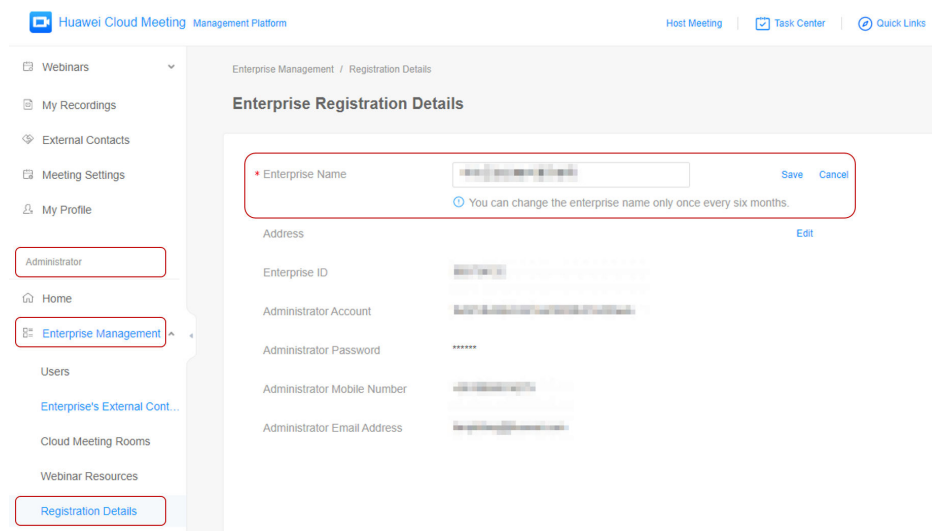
Huawei Cloud Meeting Management Platform

Host Meeting | Task Center | Quick Links

Webinars

My Recordings

External Contacts

Meeting Settings

My Profile

Administrator

Home

Enterprise Management

Users

Enterprise's External Cont...

Cloud Meeting Rooms

Webinar Resources

Registration Details

Enterprise Management / Registration Details

Enterprise Registration Details

* Enterprise Name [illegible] Save Cancel

You can change the enterprise name only once every six months.

Address Edit

Enterprise ID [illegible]

Administrator Account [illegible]

Administrator Password ******

Administrator Mobile Number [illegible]

Administrator Email Address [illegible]